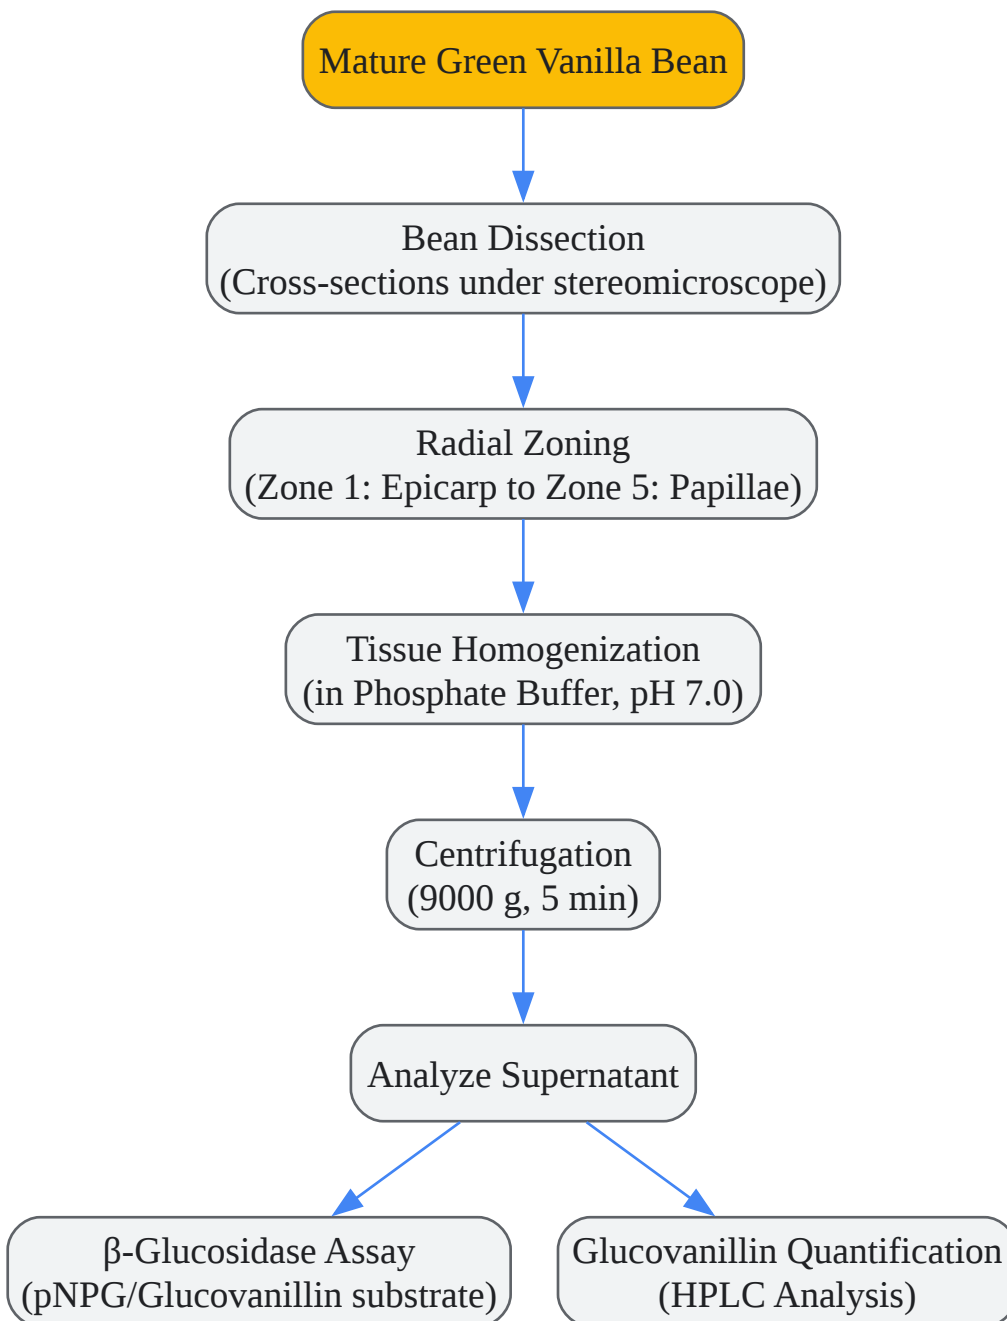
Mature Green Vanilla Bean

Bean Dissection
(Cross-sections under stereomicroscope)

Radial Zoning
(Zone 1: Epicarp to Zone 5: Papillae)

Tissue Homogenization
(in Phosphate Buffer, pH 7.0)

Centrifugation
(9000 g, 5 min)

Analyze Supernatant

β-Glucosidase Assay
(pNPG/Glucovanillin substrate)

Glucovanillin Quantification
(HPLC Analysis)